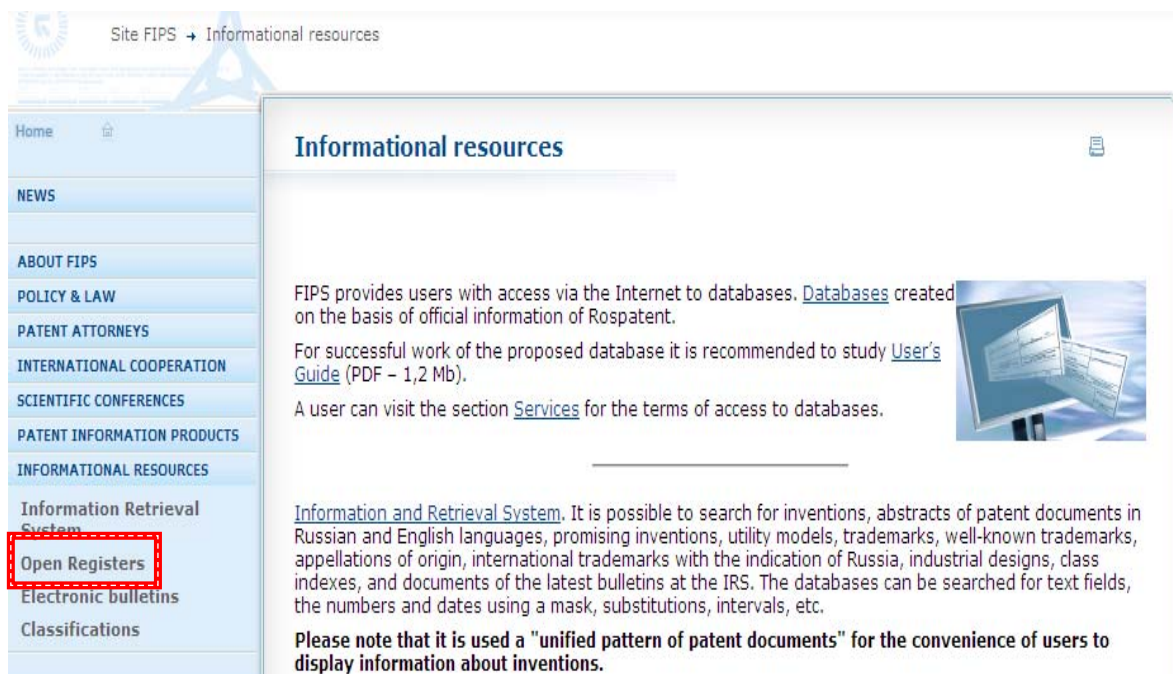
Site FIPS → Informational resources

Home

NEWS

ABOUT FIPS

POLICY & LAW

PATENT ATTORNEYS

INTERNATIONAL COOPERATION

SCIENTIFIC CONFERENCES

PATENT INFORMATION PRODUCTS

INFORMATIONAL RESOURCES

Information Retrieval System

Open Registers

Electronic bulletins

Classifications

Informational resources

FIPS provides users with access via the Internet to databases. Databases created on the basis of official information of Rospatent.

For successful work of the proposed database it is recommended to study User's Guide (PDF – 1,2 Mb).

A user can visit the section Services for the terms of access to databases.

Information and Retrieval System. It is possible to search for inventions, abstracts of patent documents in Russian and English languages, promising inventions, utility models, trademarks, well-known trademarks, appellations of origin, international trademarks with the indication of Russia, industrial designs, class indexes, and documents of the latest bulletins at the IRS. The databases can be searched for text fields, the numbers and dates using a mask, substitutions, intervals, etc.

Please note that it is used a "unified pattern of patent documents" for the convenience of users to display information about inventions.